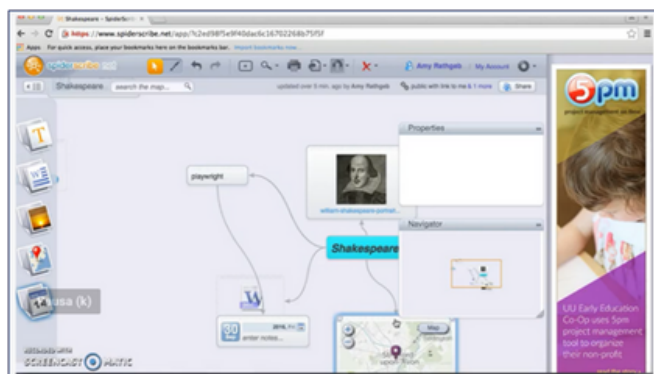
Shakespeare - SpiderScrib ×

https://www.spiderscribe.net/app/?c2ed98f5e9f40dac6c16702268b75f5f

Apps For quick access, place your bookmarks here on the bookmarks bar. Import bookmarks now...

spiderscribe.net

Amy Rathgeb | My Account

Shakespeare search the map...

updated over 5 min. ago by Amy Rathgeb

public with link to me & 1 more

Share

Properties

Navigator

playwright

william shakespeare portrait...

Shakespeare

usa (k)

30

2016, Fri

enter notes...

Map

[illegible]

5pm

project management as fast

UU Early Education Co-Op uses 5pm project management tool to organize their non-profit

RECORDED WITH SCREENCAST-O-MATIC